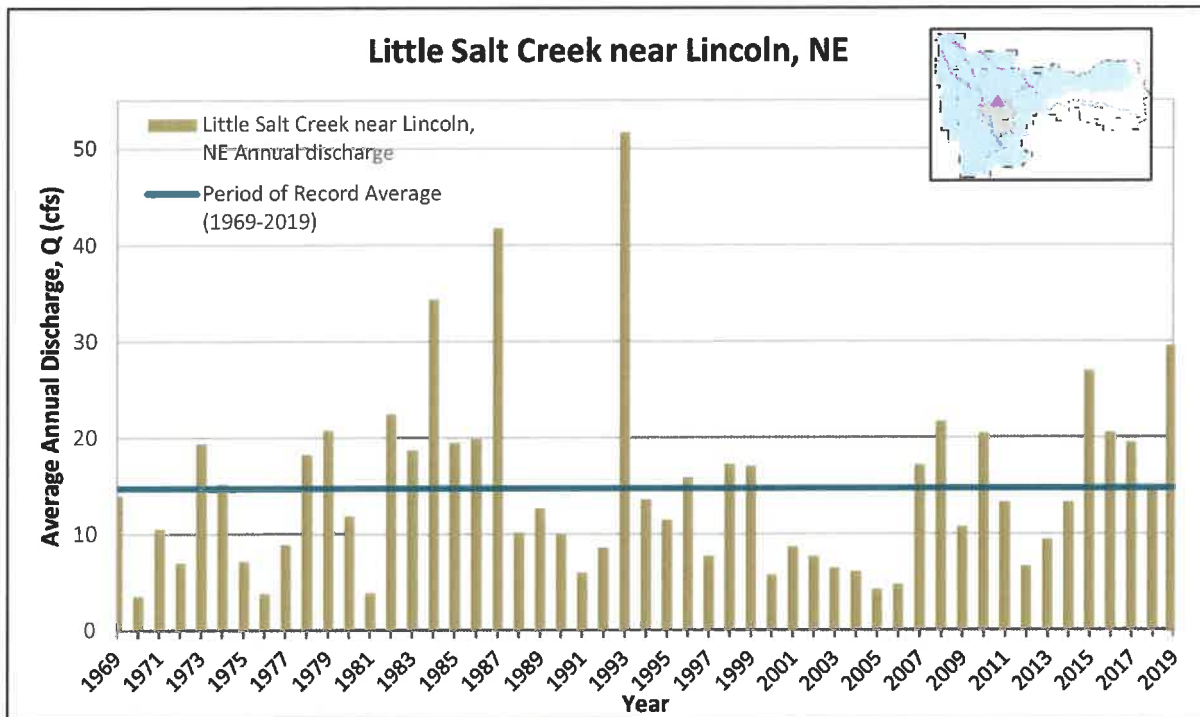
Little Salt Creek near Lincoln, NE

Little Salt Creek near Lincoln, NE Annual discharge

Period of Record Average (1969-2019)

Average Annual Discharge, Q (cfs)

0
10
20
30
40
50

1969
1971
1973
1975
1977
1979
1981
1983
1985
1987
1989
1991
1993
1995
1997
1999
2001
2003
2005
2007
2009
2011
2013
2015
2017
2019

Year